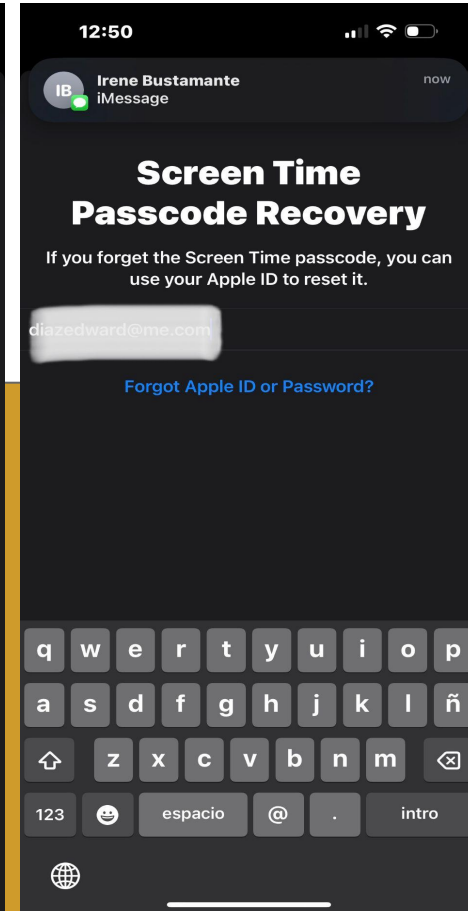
12:50

IB
Irene Bustamante
iMessage
now

Screen Time Passcode Recovery

If you forget the Screen Time passcode, you can use your Apple ID to reset it.

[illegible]

Forgot Apple ID or Password?

q w e r t y u i o p
a s d f g h j k l ñ
z x c v b n m
123 espacio @ . intro